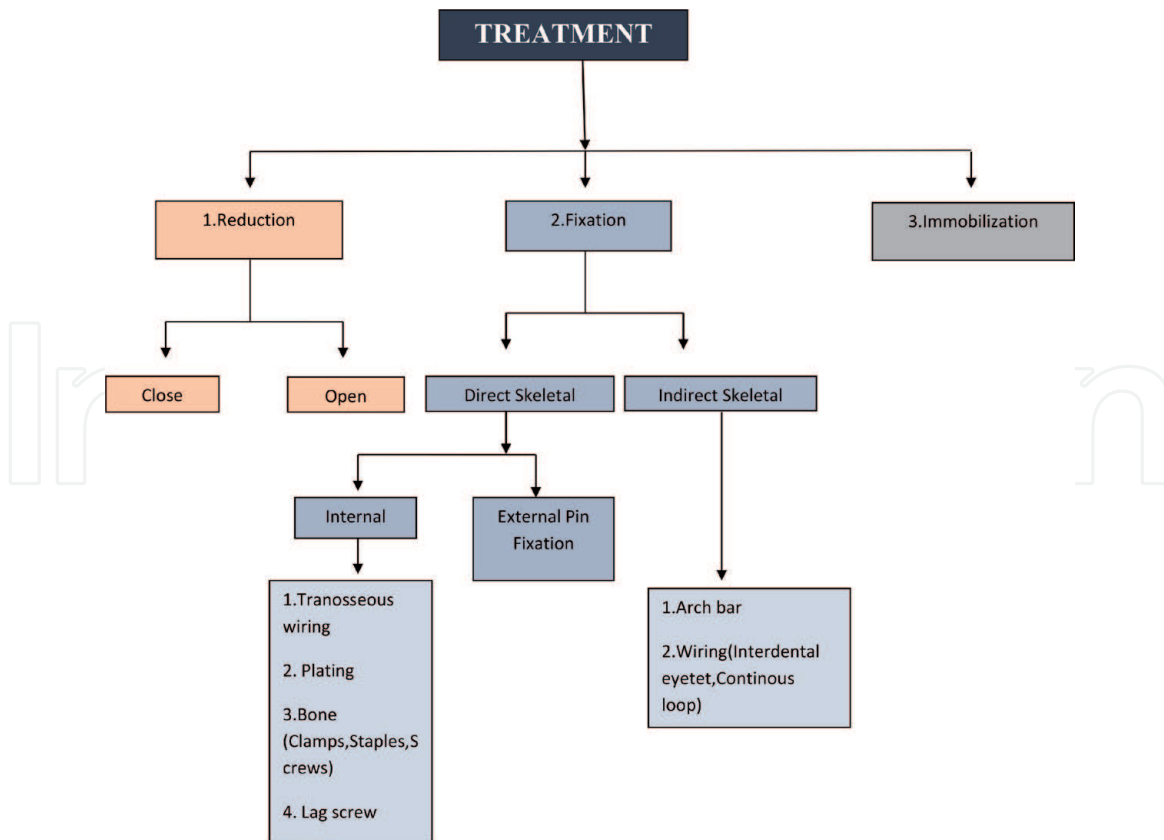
TREATMENT

1.Reduction

2.Fixation

3.Immobilization

Close

Open

Direct Skeletal

Indirect Skeletal

Internal

External Pin Fixation

1.Tranosseous wiring

2. Plating

3.Bone (Clamps,Staples,Screws)

4. Lag screw

1.Arch bar

2.Wiring(Interdental eyetet,Continous loop)